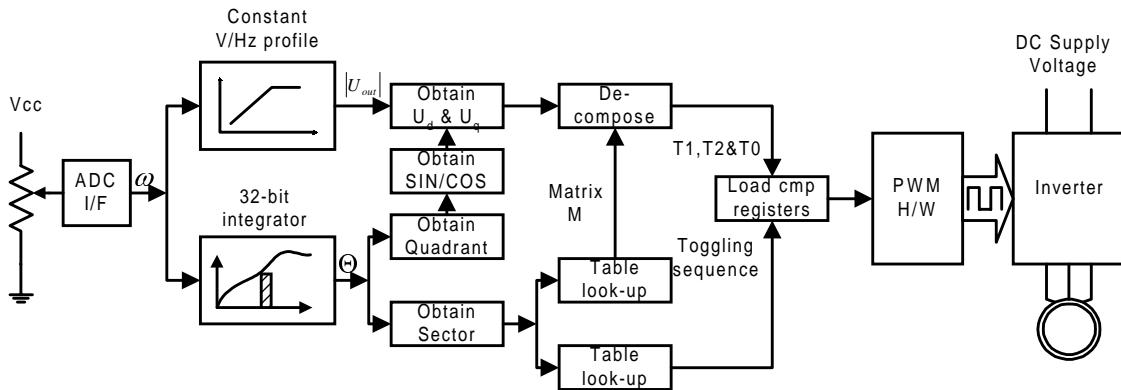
Constant V/Hz profile

DC Supply Voltage

Vcc

$|U_{out}|$

Obtain $U_d$ & $U_q$

De-compose

T1,T2&T0

Obtain SIN/COS

ADC I/F

$\omega$

Matrix M

Load cmp registers

PWM H/W

Inverter

32-bit integrator

Obtain Quadrant

Toggling sequence

$\Theta$

Table look-up

Obtain Sector

Table look-up